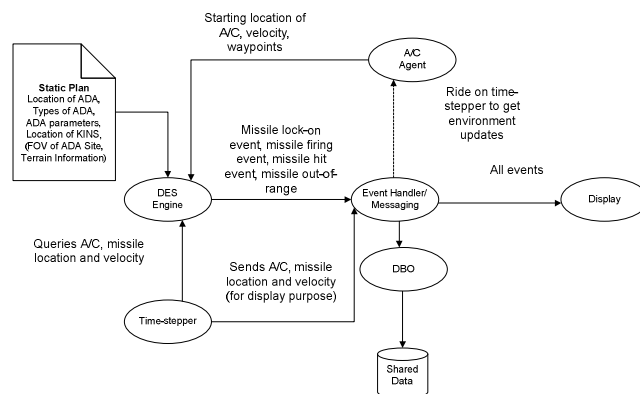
Static Plan
Location of ADA, Types of ADA, ADA parameters, Location of KINS, (FOV of ADA Site, Terrain Information)

Starting location of A/C, velocity, waypoints

A/C Agent

Ride on time-stepper to get environment updates

Missile lock-on event, missile firing event, missile hit event, missile out-of-range

DES Engine

Event Handler/ Messaging

All events

Display

Queries A/C, missile location and velocity

Sends A/C, missile location and velocity (for display purpose)

DBO

Time-stepper

Shared Data